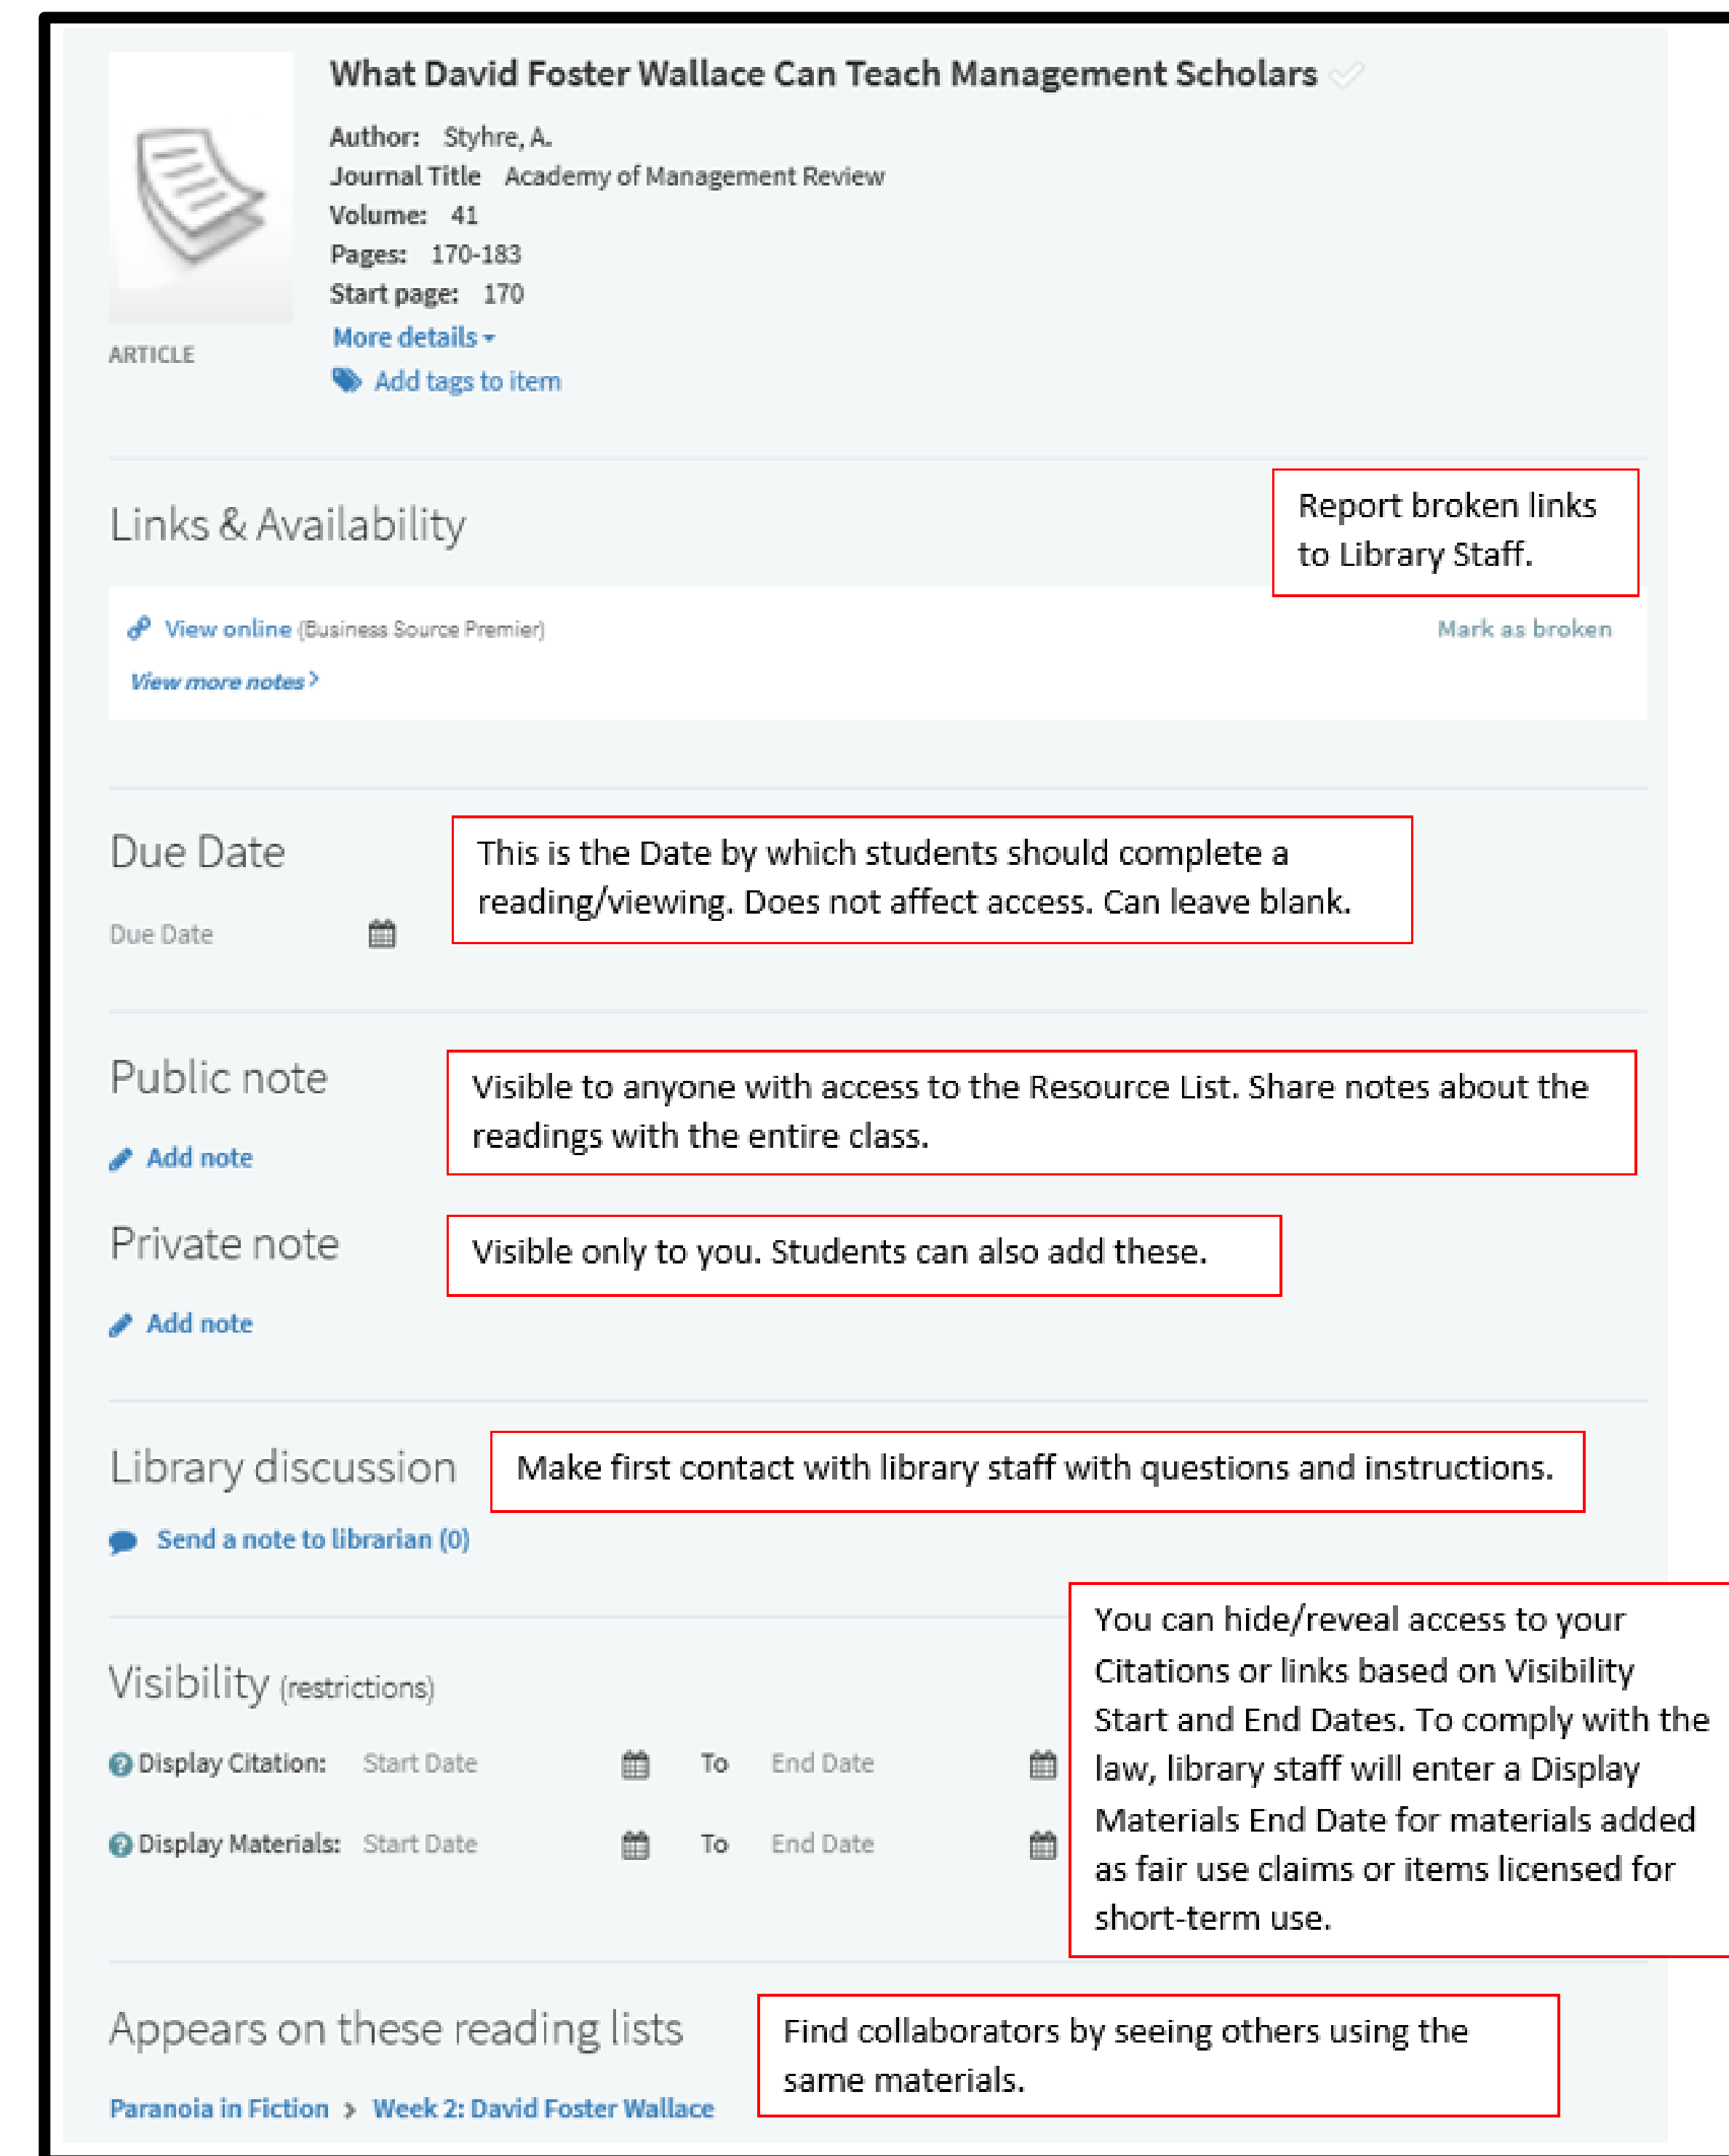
What David Foster Wallace Can Teach Management Scholars

Author: Styhre, A.
Journal Title Academy of Management Review
Volume: 41
Pages: 170-183
Start page: 170
More details
Add tags to item

ARTICLE

Links & Availability

Report broken links to Library Staff.

View online (Business Source Premier)
Mark as broken
View more notes

Due Date

This is the Date by which students should complete a reading/viewing. Does not affect access. Can leave blank.

Due Date

Public note

Visible to anyone with access to the Resource List. Share notes about the readings with the entire class.

Add note

Private note

Visible only to you. Students can also add these.

Add note

Library discussion

Make first contact with library staff with questions and instructions.

Send a note to librarian (0)

Visibility (restrictions)

You can hide/reveal access to your Citations or links based on Visibility Start and End Dates. To comply with the law, library staff will enter a Display Materials End Date for materials added as fair use claims or items licensed for short-term use.

Display Citation: Start Date To End Date
Display Materials: Start Date To End Date

Appears on these reading lists

Find collaborators by seeing others using the same materials.

Paranoia in Fiction > Week 2: David Foster Wallace